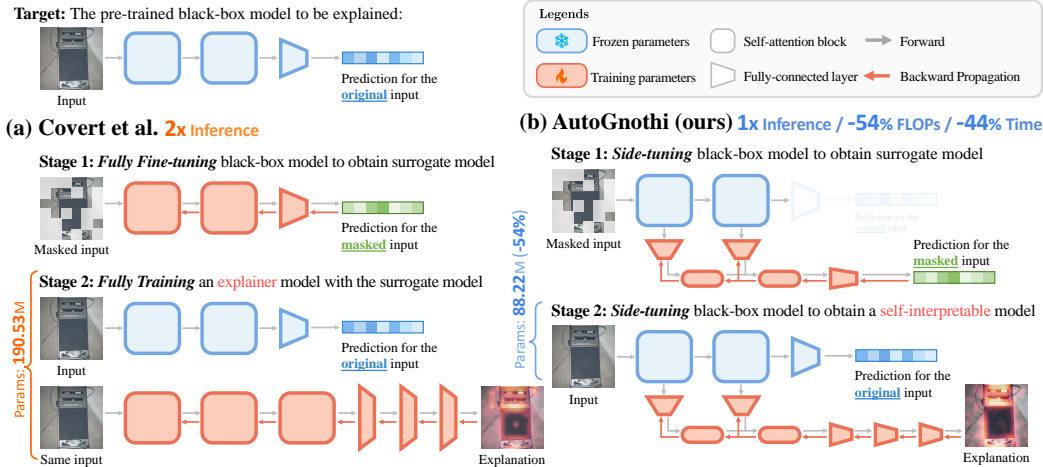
**Target:** The pre-trained black-box model to be explained:

Input

Prediction for the **original** input

Legends

Frozen parameters

Self-attention block

Forward

Training parameters

Fully-connected layer

Backward Propagation

**(a) Covert et al. 2x Inference**

**Stage 1:** ***Fully Fine-tuning*** black-box model to obtain surrogate model

Masked input

Prediction for the **masked** input

**Stage 2:** ***Fully Training*** an explainer model with the surrogate model

Params: **190.53**M

Input

Prediction for the **original** input

Same input

Explanation

**(b) AutoGnothi (ours) 1x Inference / -54% FLOPs / -44% Time**

**Stage 1:** ***Side-tuning*** black-box model to obtain surrogate model

Masked input

Prediction for the original input

Prediction for the **masked** input

Params: **88.22**M (**-54%**)

**Stage 2:** ***Side-tuning*** black-box model to obtain a self-interpretable model

Input

Prediction for the **original** input

Explanation